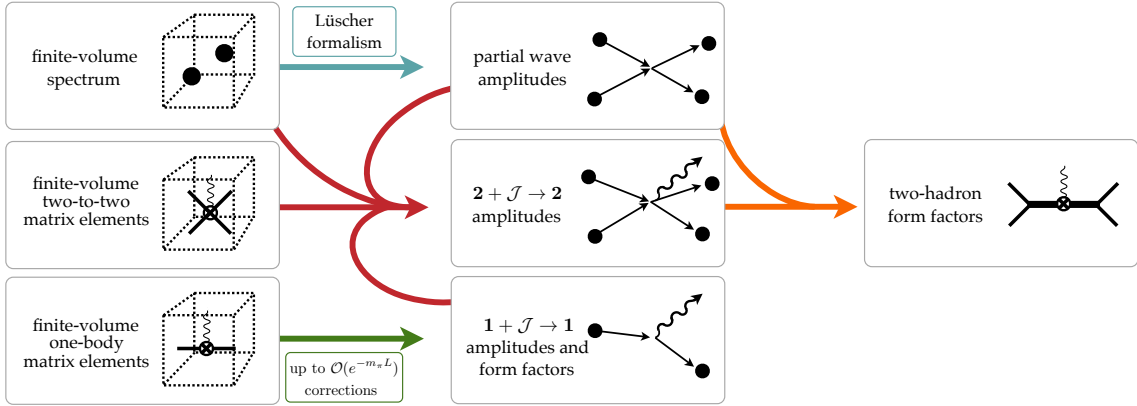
finite-volume spectrum

Lüscher formalism

partial wave amplitudes

finite-volume two-to-two matrix elements

$\mathbf{2} + \mathcal{J} \to \mathbf{2}$ amplitudes

two-hadron form factors

finite-volume one-body matrix elements

up to $\mathcal{O}(e^{-m_\pi L})$ corrections

$\mathbf{1} + \mathcal{J} \to \mathbf{1}$ amplitudes and form factors